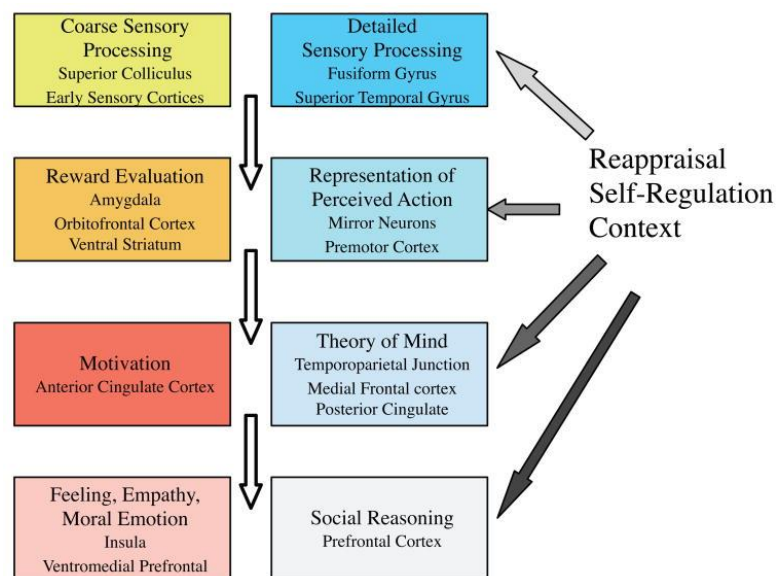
Coarse Sensory Processing
Superior Colliculus
Early Sensory Cortices

Detailed Sensory Processing
Fusiform Gyrus
Superior Temporal Gyrus

Reward Evaluation
Amygdala
Orbitofrontal Cortex
Ventral Striatum

Representation of Perceived Action
Mirror Neurons
Premotor Cortex

Reappraisal
Self-Regulation
Context

Motivation
Anterior Cingulate Cortex

Theory of Mind
Temporoparietal Junction
Medial Frontal cortex
Posterior Cingulate

Feeling, Empathy, Moral Emotion
Insula
Ventromedial Prefrontal

Social Reasoning
Prefrontal Cortex